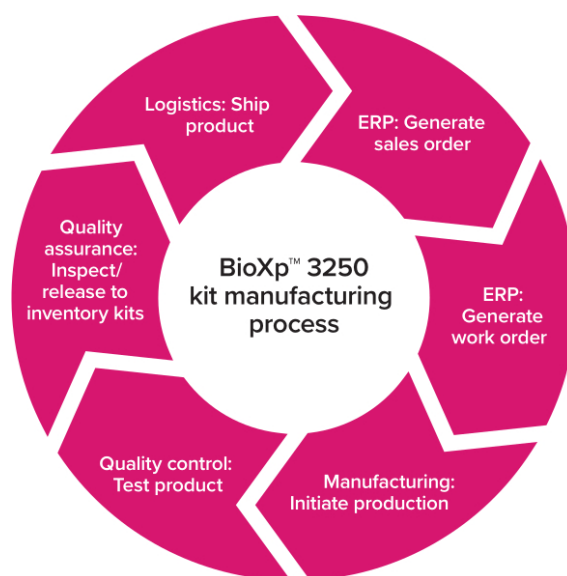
BioXp™ 3250 kit manufacturing process

ERP: Generate sales order

ERP: Generate work order

Manufacturing: Initiate production

Quality control: Test product

Quality assurance: Inspect/ release to inventory kits

Logistics: Ship product